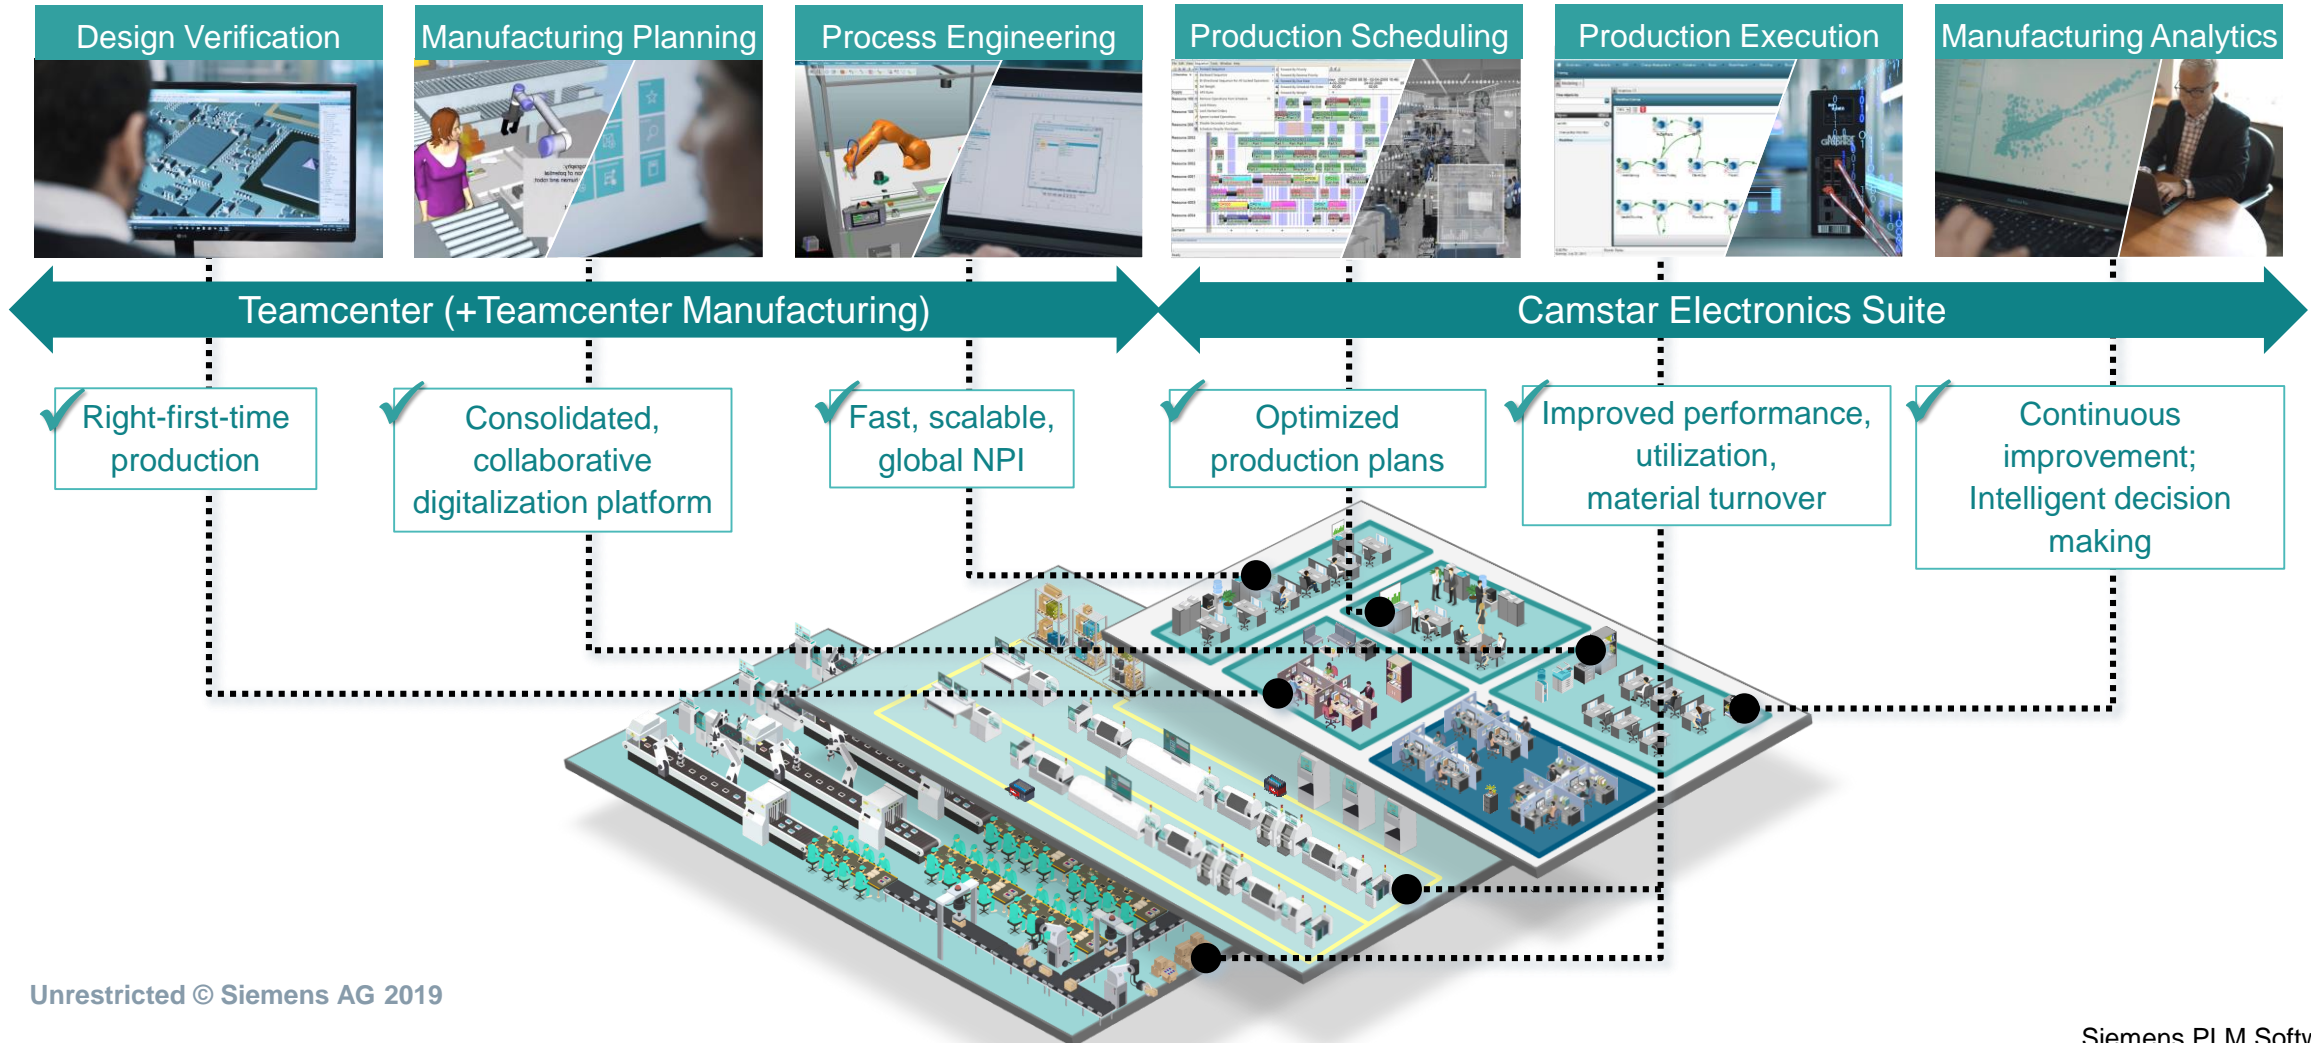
Design Verification

Manufacturing Planning

Process Engineering

Production Scheduling

Production Execution

Manufacturing Analytics

Teamcenter (+Teamcenter Manufacturing)

Camstar Electronics Suite

Right-first-time production

Consolidated, collaborative digitalization platform

Fast, scalable, global NPI

Optimized production plans

Improved performance, utilization, material turnover

Continuous improvement; Intelligent decision making

Unrestricted © Siemens AG 2019

Siemens PLM Softw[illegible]